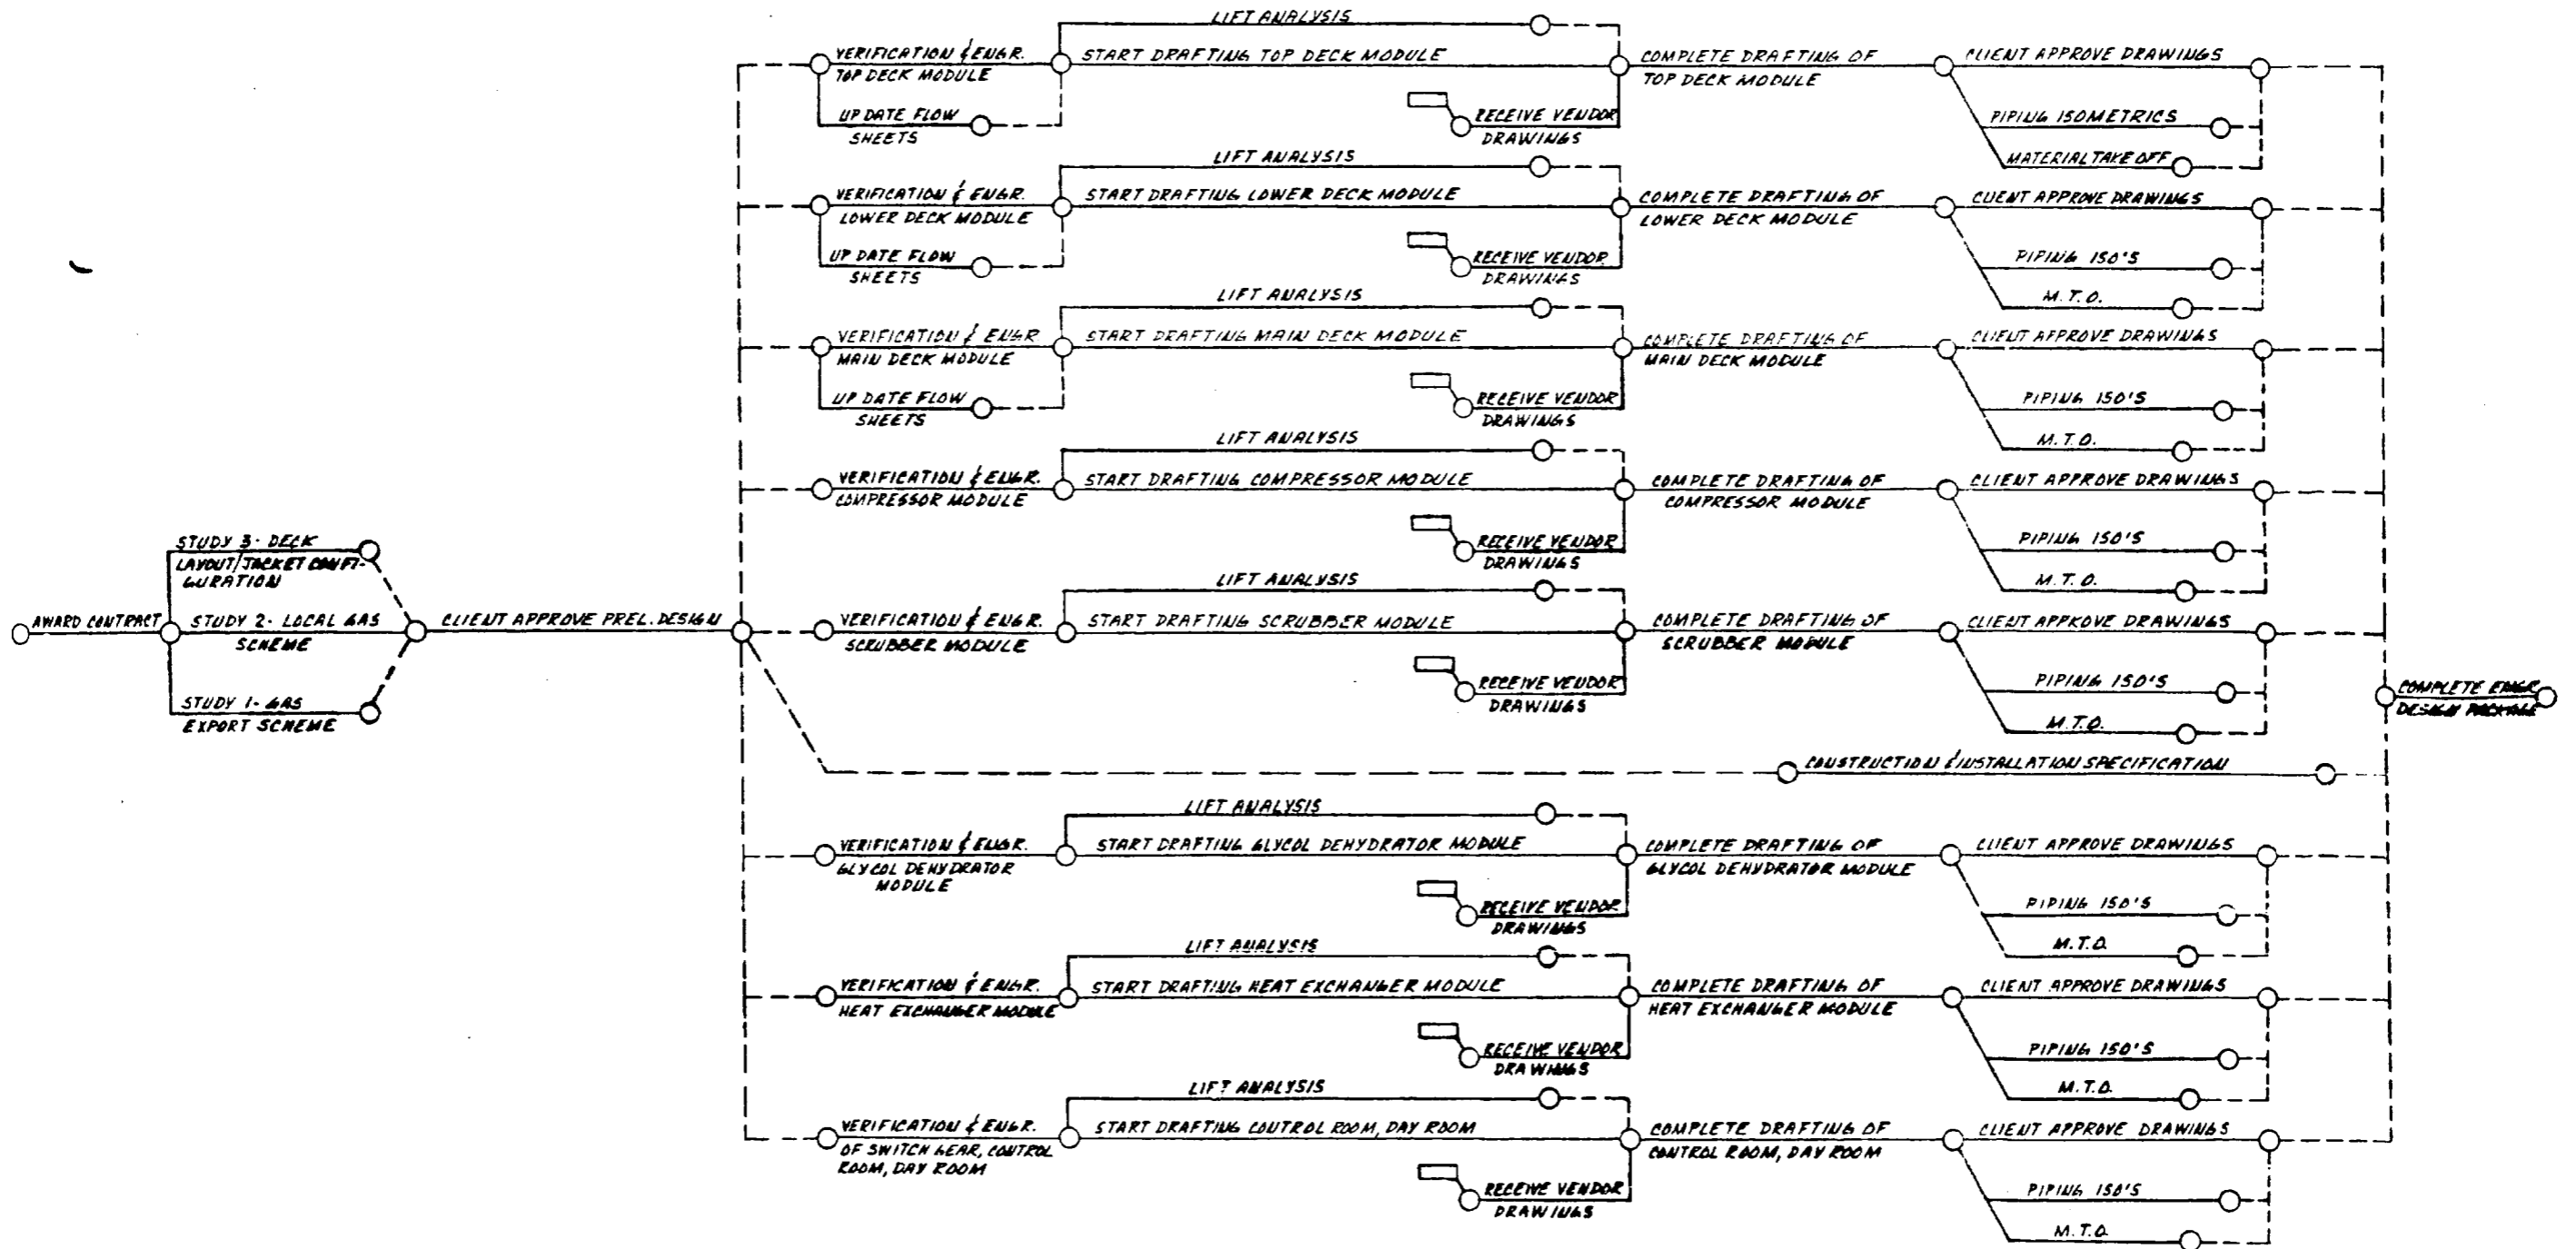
AWARD CONTRACT

STUDY 3 - DECK LAYOUT/JACKET CONFIGURATION

STUDY 2 - LOCAL GAS SCHEME

STUDY 1 - GAS EXPORT SCHEME

CLIENT APPROVE PREL. DESIGN

VERIFICATION & ENGR. TOP DECK MODULE
UP DATE FLOW SHEETS
LIFT ANALYSIS
START DRAFTING TOP DECK MODULE
RECEIVE VENDOR DRAWINGS
COMPLETE DRAFTING OF TOP DECK MODULE
CLIENT APPROVE DRAWINGS
PIPING ISOMETRICS
MATERIAL TAKE OFF

VERIFICATION & ENGR. LOWER DECK MODULE
UP DATE FLOW SHEETS
LIFT ANALYSIS
START DRAFTING LOWER DECK MODULE
RECEIVE VENDOR DRAWINGS
COMPLETE DRAFTING OF LOWER DECK MODULE
CLIENT APPROVE DRAWINGS
PIPING ISO'S
M.T.O.

VERIFICATION & ENGR MAIN DECK MODULE
UP DATE FLOW SHEETS
LIFT ANALYSIS
START DRAFTING MAIN DECK MODULE
RECEIVE VENDOR DRAWINGS
COMPLETE DRAFTING OF MAIN DECK MODULE
CLIENT APPROVE DRAWINGS
PIPING ISO'S
M.T.O.

VERIFICATION & ENGR. COMPRESSOR MODULE
LIFT ANALYSIS
START DRAFTING COMPRESSOR MODULE
RECEIVE VENDOR DRAWINGS
COMPLETE DRAFTING OF COMPRESSOR MODULE
CLIENT APPROVE DRAWINGS
PIPING ISO'S
M.T.O.

VERIFICATION & ENGR. SCRUBBER MODULE
LIFT ANALYSIS
START DRAFTING SCRUBBER MODULE
RECEIVE VENDOR DRAWINGS
COMPLETE DRAFTING OF SCRUBBER MODULE
CLIENT APPROVE DRAWINGS
PIPING ISO'S
M.T.O.

COMPLETE ENGR. DESIGN PACKAGE

CONSTRUCTION & INSTALLATION SPECIFICATION

VERIFICATION & ENGR. GLYCOL DEHYDRATOR MODULE
LIFT ANALYSIS
START DRAFTING GLYCOL DEHYDRATOR MODULE
RECEIVE VENDOR DRAWINGS
COMPLETE DRAFTING OF GLYCOL DEHYDRATOR MODULE
CLIENT APPROVE DRAWINGS
PIPING ISO'S
M.T.O.

VERIFICATION & ENGR. HEAT EXCHANGER MODULE
LIFT ANALYSIS
START DRAFTING HEAT EXCHANGER MODULE
RECEIVE VENDOR DRAWINGS
COMPLETE DRAFTING OF HEAT EXCHANGER MODULE
CLIENT APPROVE DRAWINGS
PIPING ISO'S
M.T.O.

VERIFICATION & ENGR. OF SWITCH GEAR, CONTROL ROOM, DAY ROOM
LIFT ANALYSIS
START DRAFTING CONTROL ROOM, DAY ROOM
RECEIVE VENDOR DRAWINGS
COMPLETE DRAFTING OF CONTROL ROOM, DAY ROOM
CLIENT APPROVE DRAWINGS
PIPING ISO'S
M.T.O.